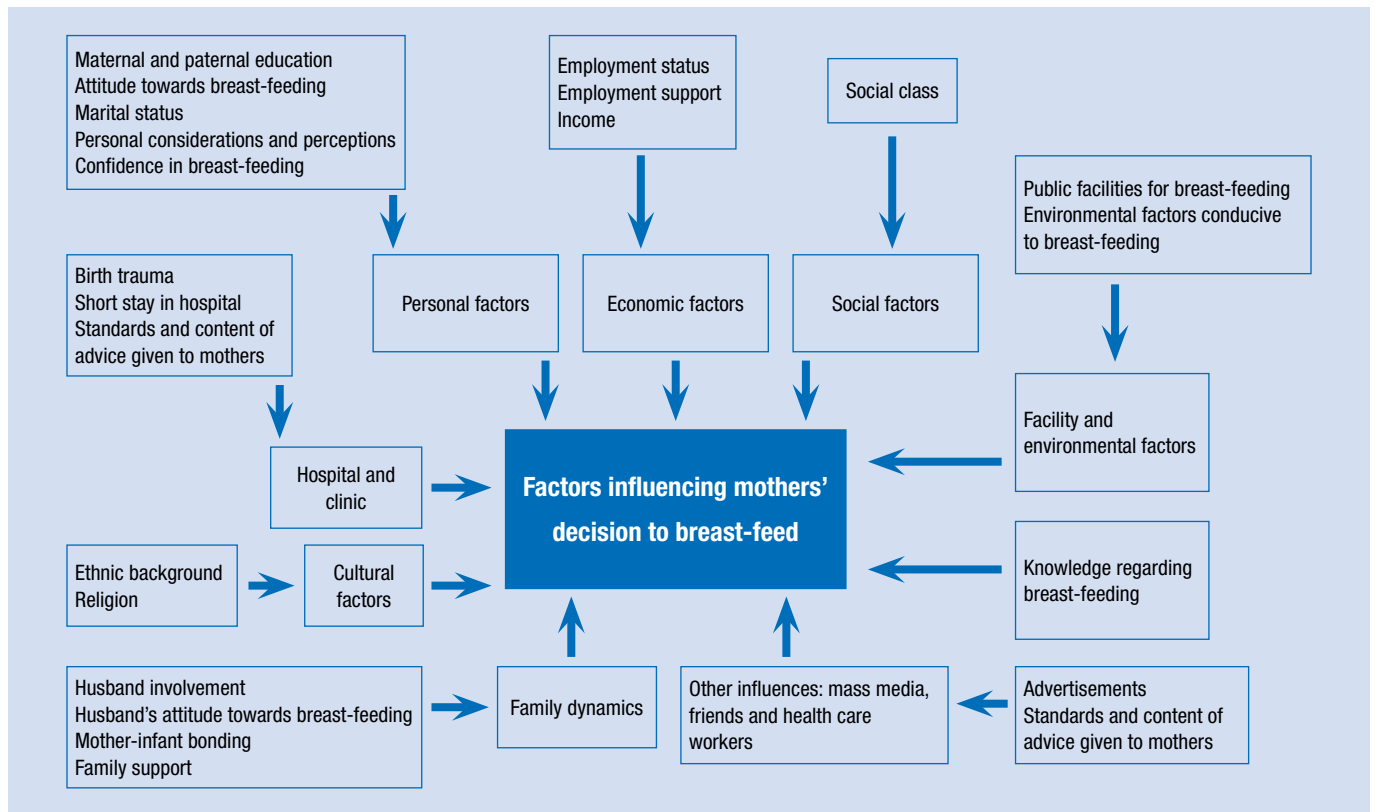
Maternal and paternal education
Attitude towards breast-feeding
Marital status
Personal considerations and perceptions
Confidence in breast-feeding

Employment status
Employment support
Income

Social class

Public facilities for breast-feeding
Environmental factors conducive to breast-feeding

Birth trauma
Short stay in hospital
Standards and content of advice given to mothers

Personal factors

Economic factors

Social factors

Facility and environmental factors

Hospital and clinic

Factors influencing mothers' decision to breast-feed

Ethnic background
Religion

Cultural factors

Knowledge regarding breast-feeding

Husband involvement
Husband's attitude towards breast-feeding
Mother-infant bonding
Family support

Family dynamics

Other influences: mass media, friends and health care workers

Advertisements
Standards and content of advice given to mothers